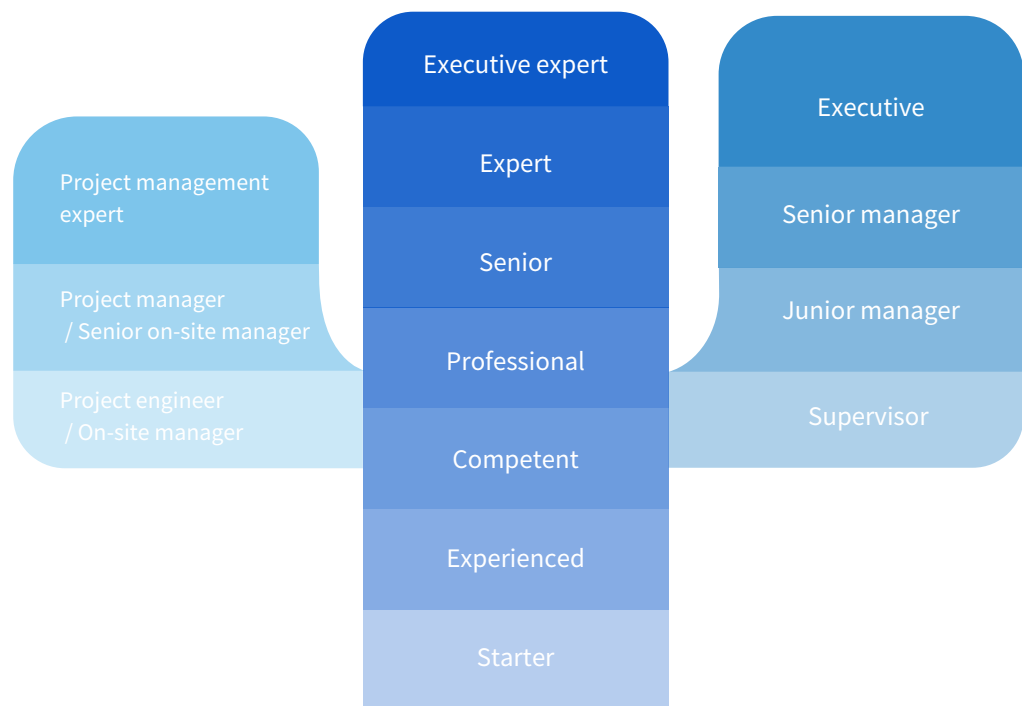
Project management expert

Project manager / Senior on-site manager

Project engineer / On-site manager

Executive expert

Expert

Senior

Professional

Competent

Experienced

Starter

Executive

Senior manager

Junior manager

Supervisor